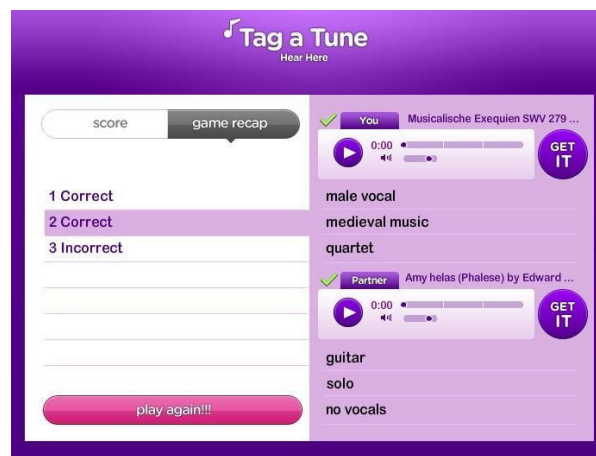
Tag a Tune
Hear Here

score
game recap

1 Correct
2 Correct
3 Incorrect

play again!!!

You Musicalische Exequien SWV 279 ...
0:00
GET IT
male vocal
medieval music
quartet

Partner Amy helas (Phalese) by Edward ...
0:00
GET IT
guitar
solo
no vocals